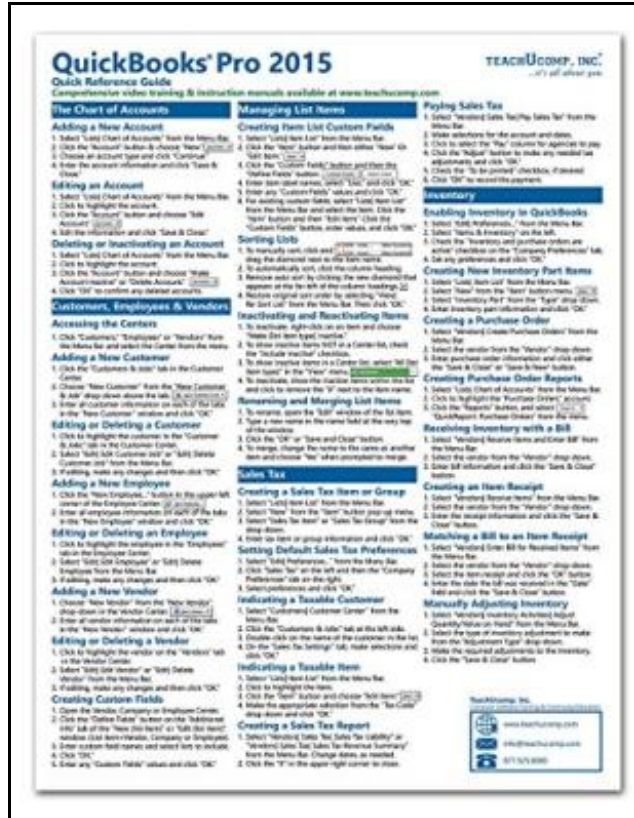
QuickBooks Pro 2015
Quick Reference Guide
Comprehensive video training & instruction manuals available at www.teachucomp.com

TEACHUCOMP, INC.
...it's all about you

The Chart of Accounts

Adding a New Account
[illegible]

Editing an Account
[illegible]

Deleting or Inactivating an Account
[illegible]

Customers, Employees & Vendors

Accessing the Centers
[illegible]

Adding a New Customer
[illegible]

Editing or Deleting a Customer
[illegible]

Adding a New Employee
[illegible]

Editing or Deleting an Employee
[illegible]

Adding a New Vendor
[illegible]

Editing or Deleting a Vendor
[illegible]

Creating Custom Fields
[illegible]

Managing List Items

Creating Item List Custom Fields
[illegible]

Sorting Lists
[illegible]

Inactivating and Reactivating Items
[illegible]

Renaming and Merging List Items
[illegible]

Sales Tax

Creating a Sales Tax Item or Group
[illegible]

Setting Default Sales Tax Preferences
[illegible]

Indicating a Taxable Customer
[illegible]

Indicating a Taxable Item
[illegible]

Creating a Sales Tax Report
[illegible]

Paying Sales Tax
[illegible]

Inventory

Enabling Inventory in QuickBooks
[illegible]

Creating New Inventory Part Items
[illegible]

Creating a Purchase Order
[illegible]

Creating Purchase Order Reports
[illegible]

Receiving Inventory with a Bill
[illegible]

Creating an Item Receipt
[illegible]

Matching a Bill to an Item Receipt
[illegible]

Manually Adjusting Inventory
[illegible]

TeachUcomp, Inc.
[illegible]
www.teachucomp.com
info@teachucomp.com
877.925.8080